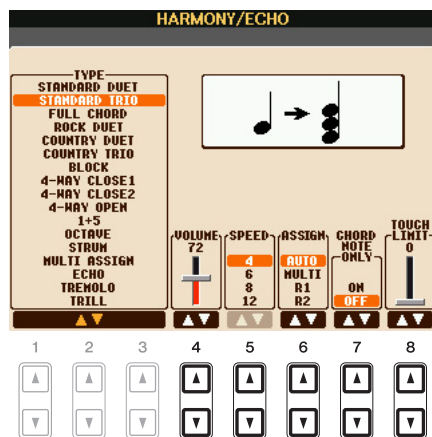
HARMONY/ECHO

TYPE
STANDARD DUET
STANDARD TRIO
FULL CHORD
ROCK DUET
COUNTRY DUET
COUNTRY TRIO
BLOCK
4-WAY CLOSE1
4-WAY CLOSE2
4-WAY OPEN
1+5
OCTAVE
STRUM
MULTI ASSIGN
ECHO
TREMOLO
TRILL

VOLUME
72

SPEED
4
6
8
12

ASSIGN
AUTO
MULTI
R1
R2

CHORD NOTE ONLY
ON
OFF

TOUCH LIMIT
0

1
2
3
4
5
6
7
8